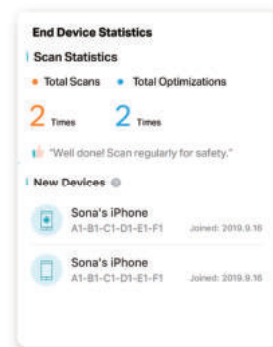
End Device Statistics

Scan Statistics

• Total Scans • Total Optimizations

2 Times 2 Times

"Well done! Scan regularly for safety."

New Devices

Sona's iPhone
A1-B1-C1-D1-E1-F1 Joined: 2019.9.16

Sona's iPhone
A1-B1-C1-D1-E1-F1 Joined: 2019.9.16